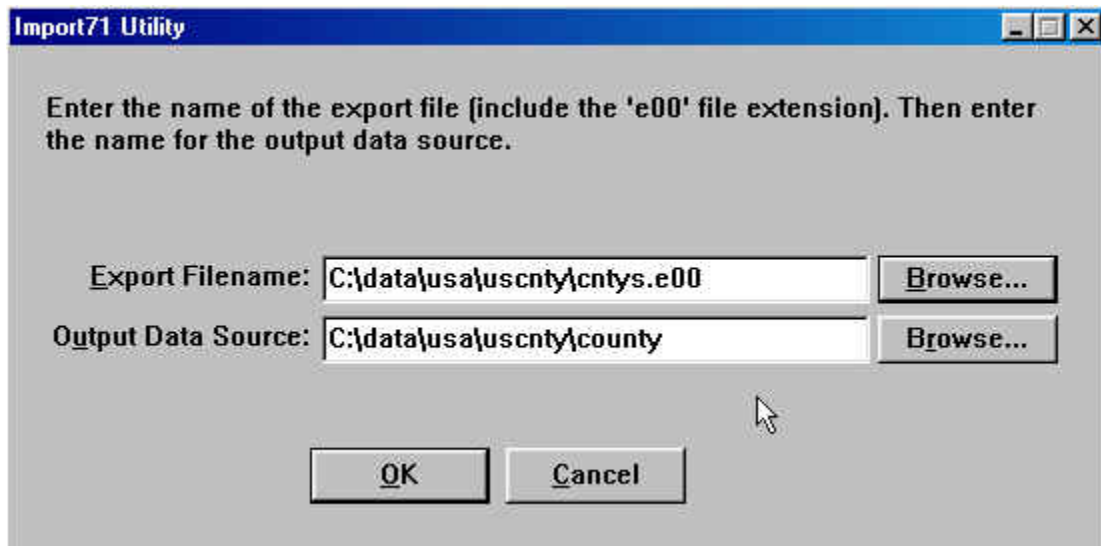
Import71 Utility

Enter the name of the export file (include the 'e00' file extension). Then enter the name for the output data source.

Export Filename: C:\data\usa\uscnty\cntys.e00 Browse...

Output Data Source: C:\data\usa\uscnty\county Browse...

OK Cancel